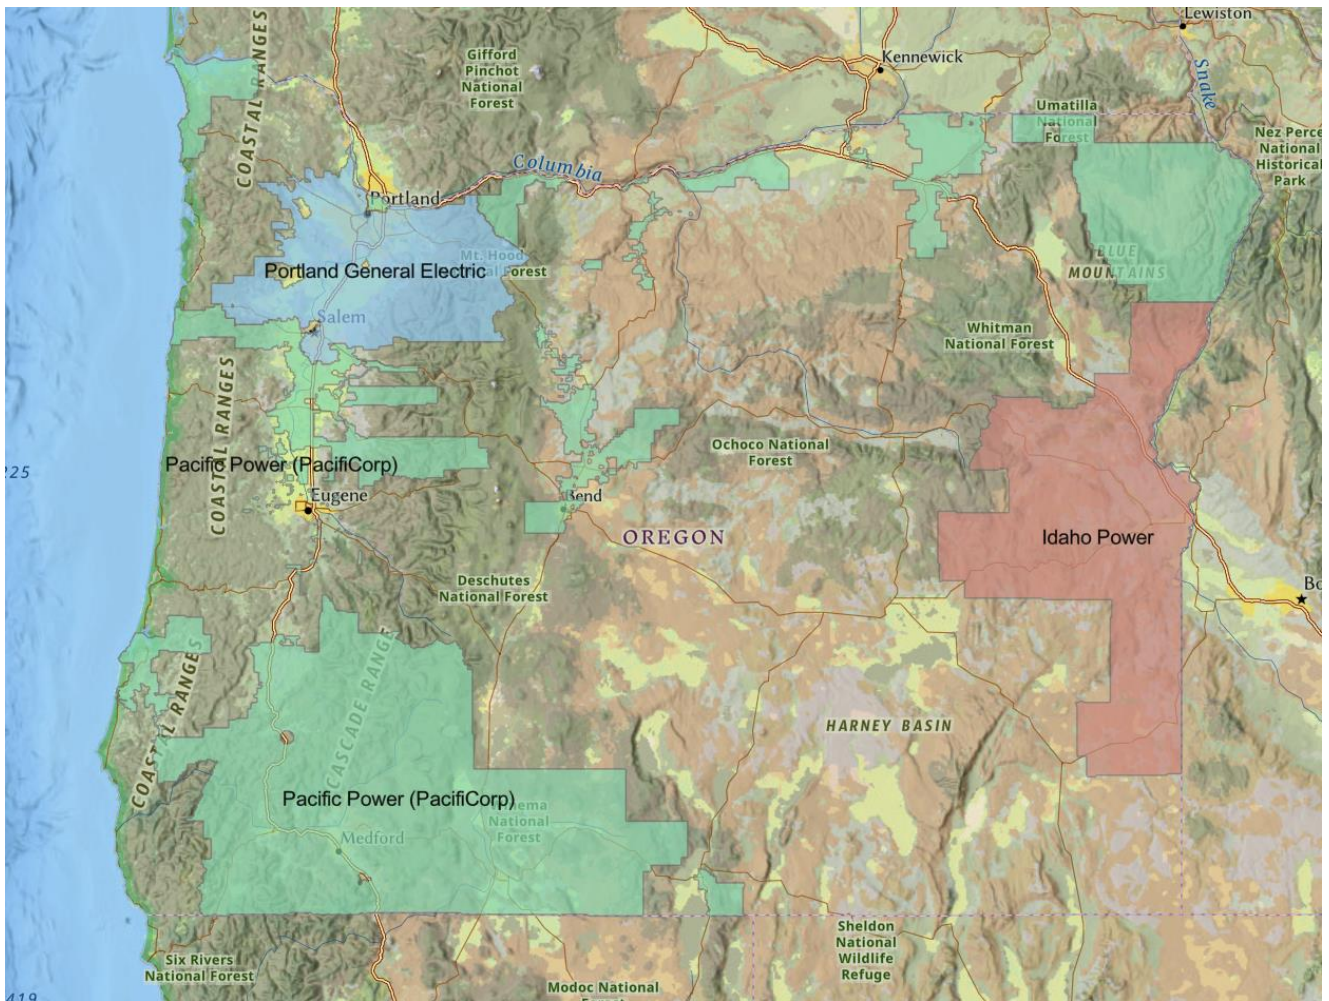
Lewiston
Gifford Pinchot National Forest
Kennewick
Snake
COASTAL RANGES
Umatilla National Forest
Nez Perce National Historical Park
Columbia
Portland
Mt. Hood National Forest
Portland General Electric
BLUE MOUNTAINS
Salem
Whitman National Forest
COASTAL RANGES
Ochoco National Forest
125
Pacific Power (PacifiCorp)
Eugene
Bend
OREGON
Idaho Power
Deschutes National Forest
Bo
CASCADE RANGE
COASTAL RANGES
HARNEY BASIN
Pacific Power (PacifiCorp)
Fremont-Winema National Forest
Medford
Sheldon National Wildlife Refuge
Six Rivers National Forest
Modoc National Forest
119